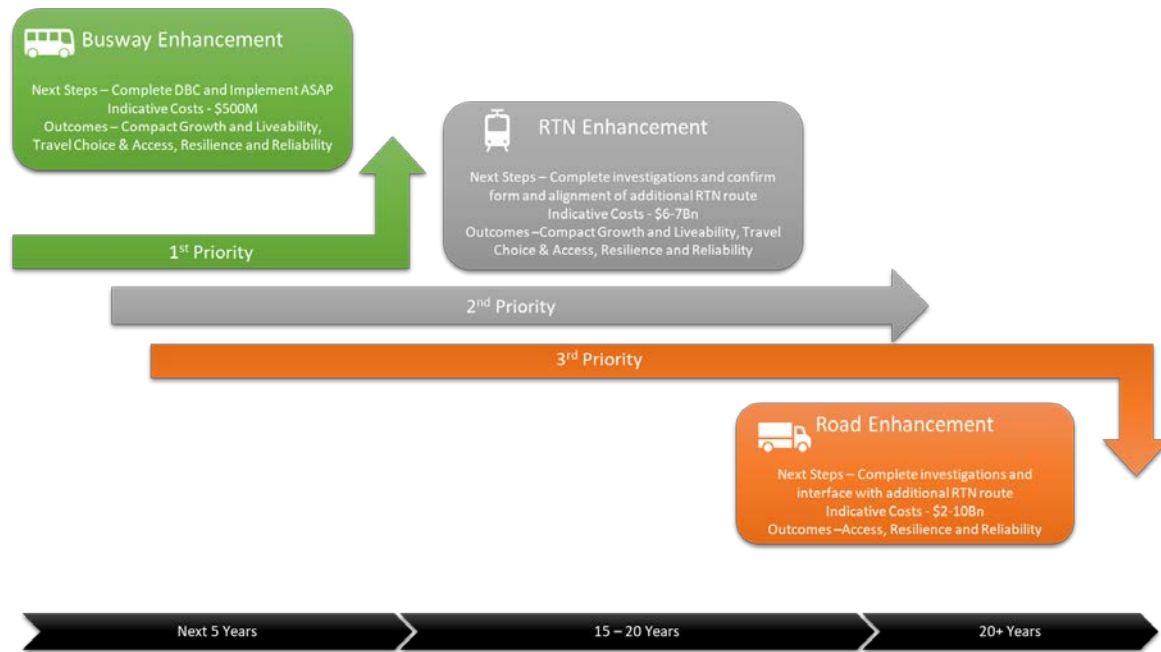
Busway Enhancement

Next Steps – Complete DBC and Implement ASAP
Indicative Costs - $500M
Outcomes – Compact Growth and Liveability, Travel Choice & Access, Resilience and Reliability

RTN Enhancement

Next Steps – Complete investigations and confirm form and alignment of additional RTN route
Indicative Costs - $6-7Bn
Outcomes –Compact Growth and Liveability, Travel Choice & Access, Resilience and Reliability

1$^{st}$ Priority

2$^{nd}$ Priority

3$^{rd}$ Priority

Road Enhancement

Next Steps – Complete investigations and interface with additional RTN route
Indicative Costs - $2-10Bn
Outcomes –Access, Resilience and Reliability

Next 5 Years

15 – 20 Years

20+ Years